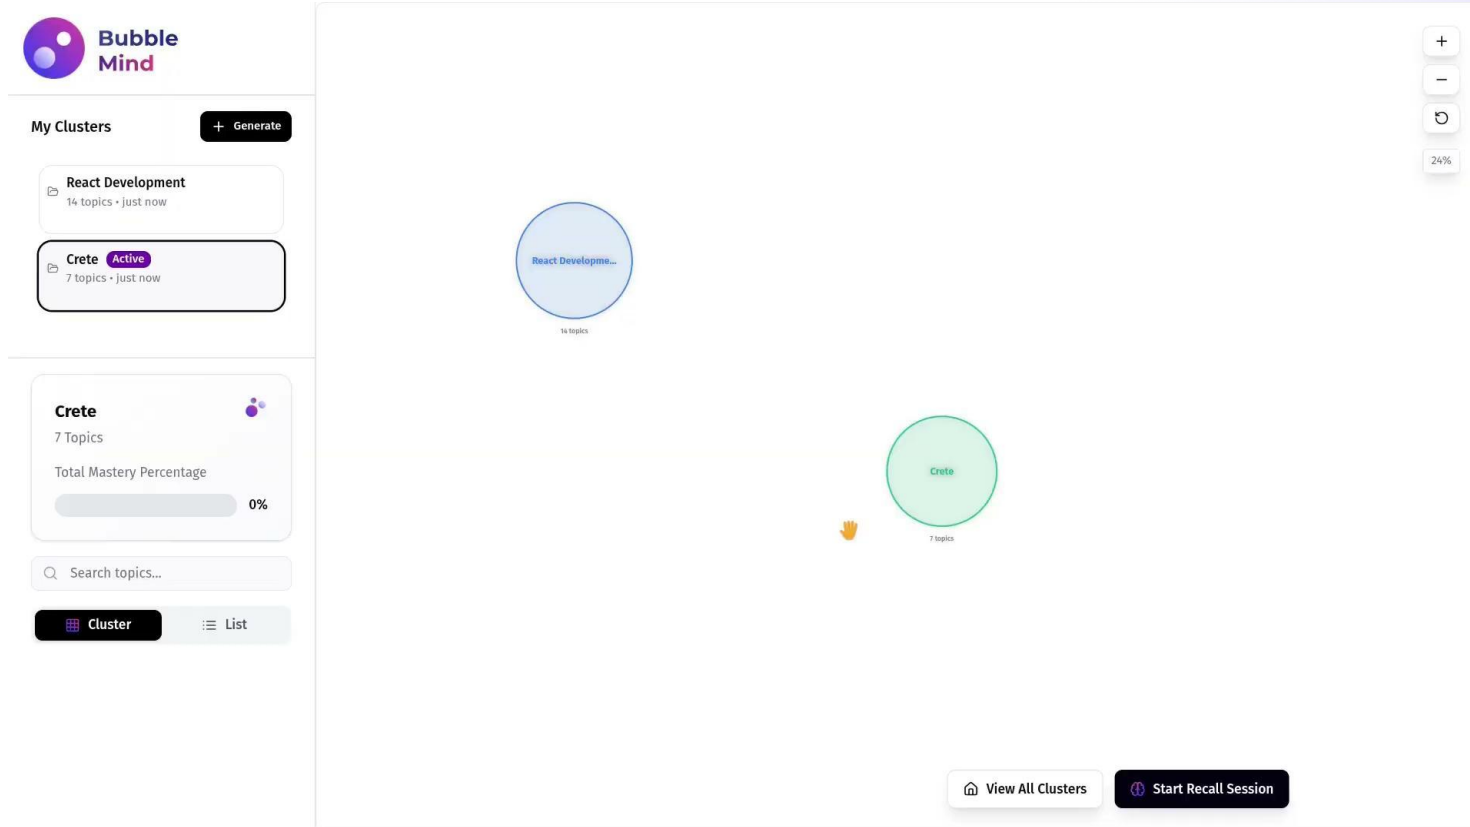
Bubble Mind

My Clusters
+ Generate

React Development
14 topics • just now

Crete Active
7 topics • just now

Crete
7 Topics
Total Mastery Percentage
0%

Search topics...

Cluster
List

+
−
24%

React Developme...
14 topics

Crete
7 topics

View All Clusters
Start Recall Session